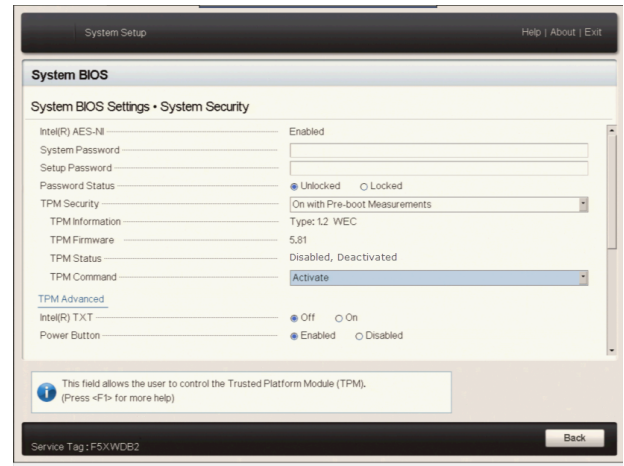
System Setup

Help | About | Exit

System BIOS

System BIOS Settings • System Security

| | |
|---|---|
| Intel(R) AES-NI | Enabled |
| System Password | |
| Setup Password | |
| Password Status | Unlocked   Locked |
| TPM Security | On with Pre-boot Measurements |
| TPM Information | Type: 1.2 WEC |
| TPM Firmware | 5.81 |
| TPM Status | Disabled, Deactivated |
| TPM Command | Activate |

TPM Advanced

| | |
|---|---|
| Intel(R) TXT | Off   On |
| Power Button | Enabled   Disabled |

This field allows the user to control the Trusted Platform Module (TPM). (Press <F1> for more help)

Service Tag : F5XWDB2

Back